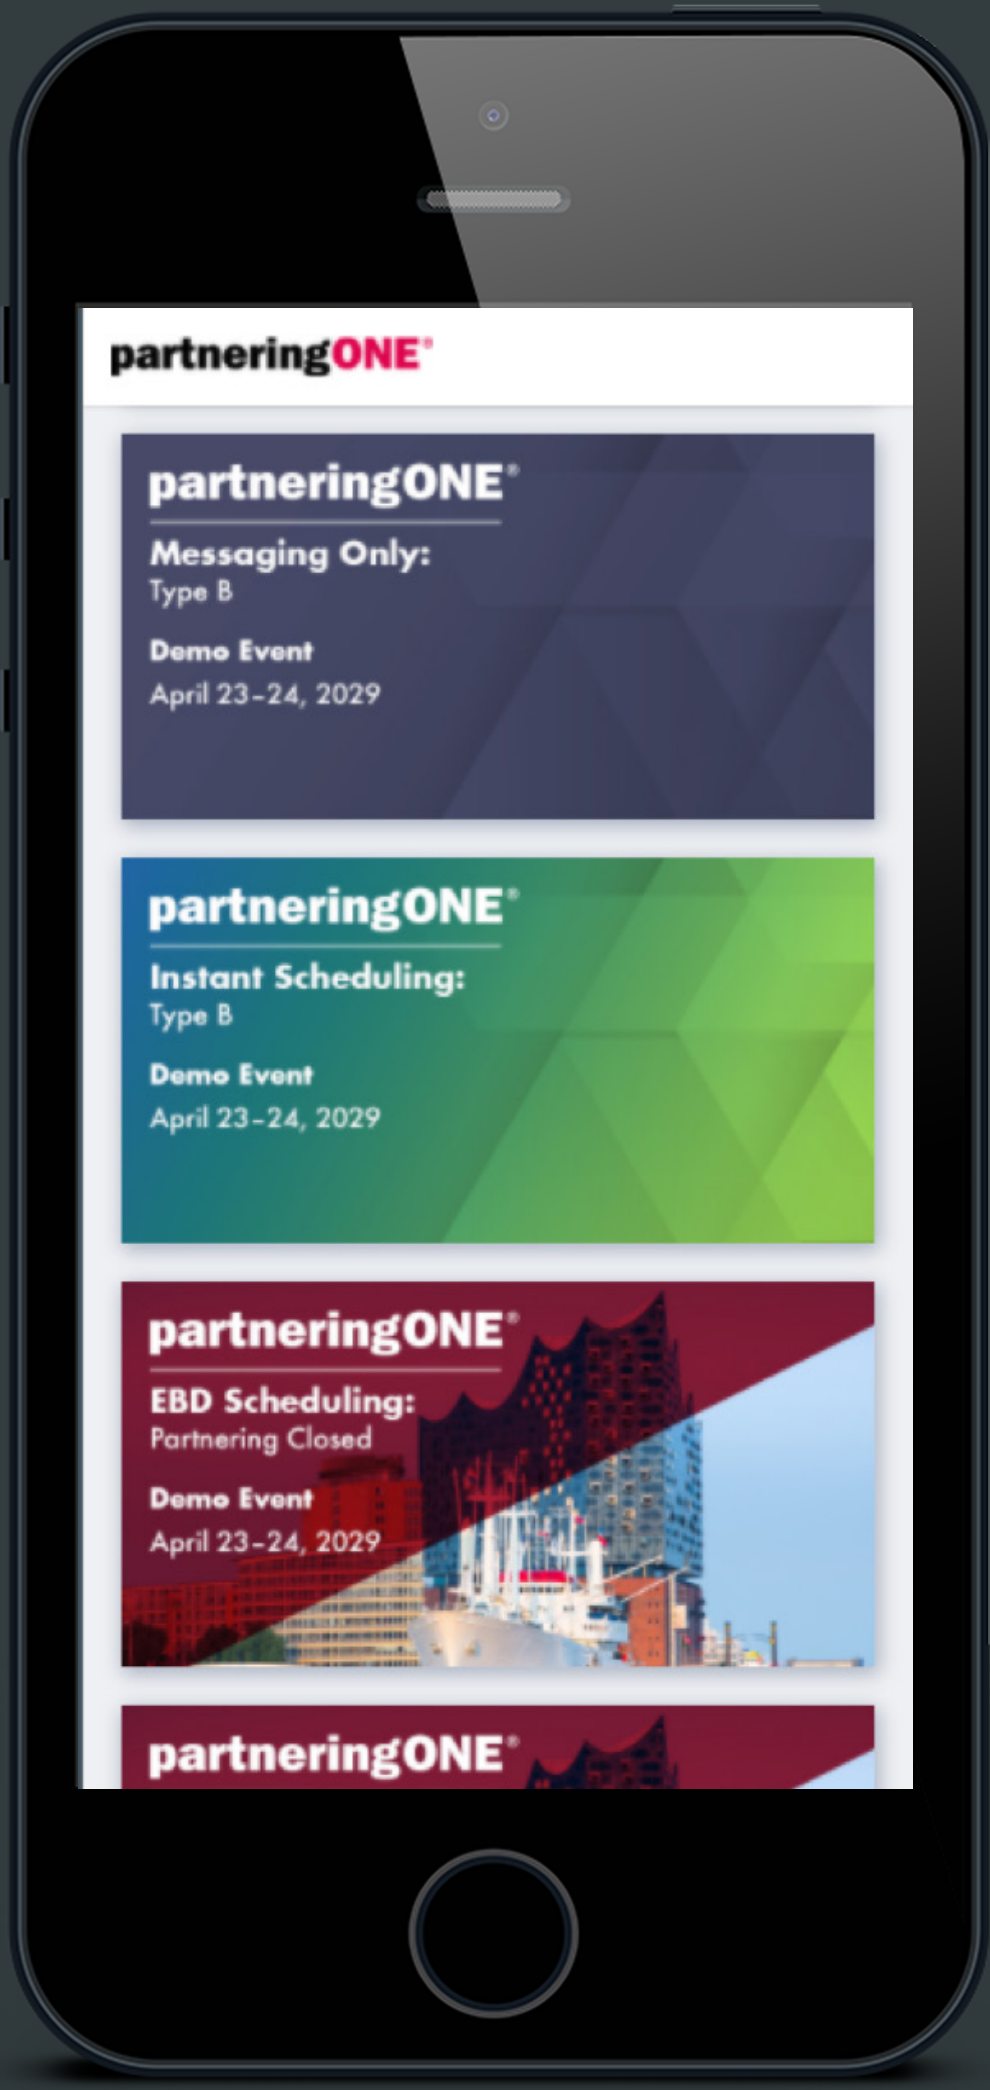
partneringONE®

partneringONE®
Messaging Only:
Type B
Demo Event
April 23-24, 2029

partneringONE®
Instant Scheduling:
Type B
Demo Event
April 23-24, 2029

partneringONE®
EBD Scheduling:
Partnering Closed
Demo Event
April 23-24, 2029

partneringONE®